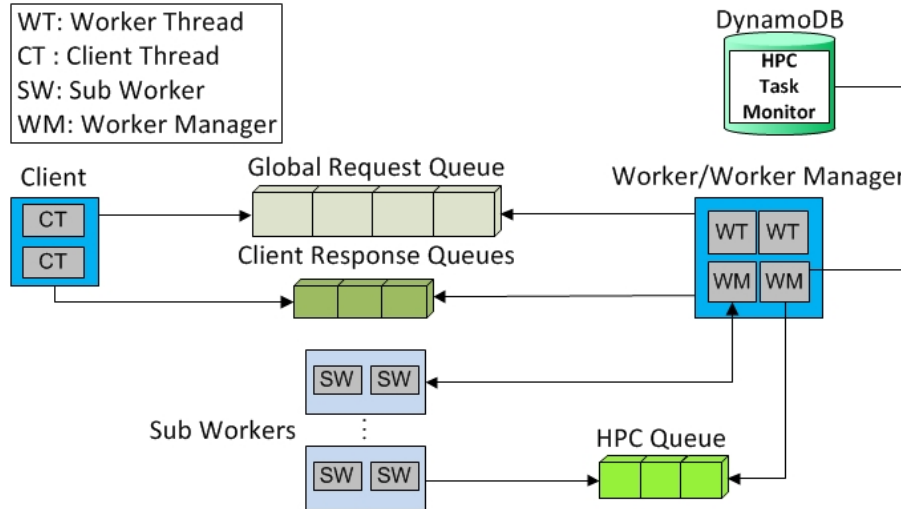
WT: Worker Thread
CT : Client Thread
SW: Sub Worker
WM: Worker Manager

DynamoDB
HPC Task Monitor

Client
CT
CT

Global Request Queue

Client Response Queues

Worker/Worker Manager
WT
WT
WM
WM

SW
SW

Sub Workers

SW
SW

HPC Queue